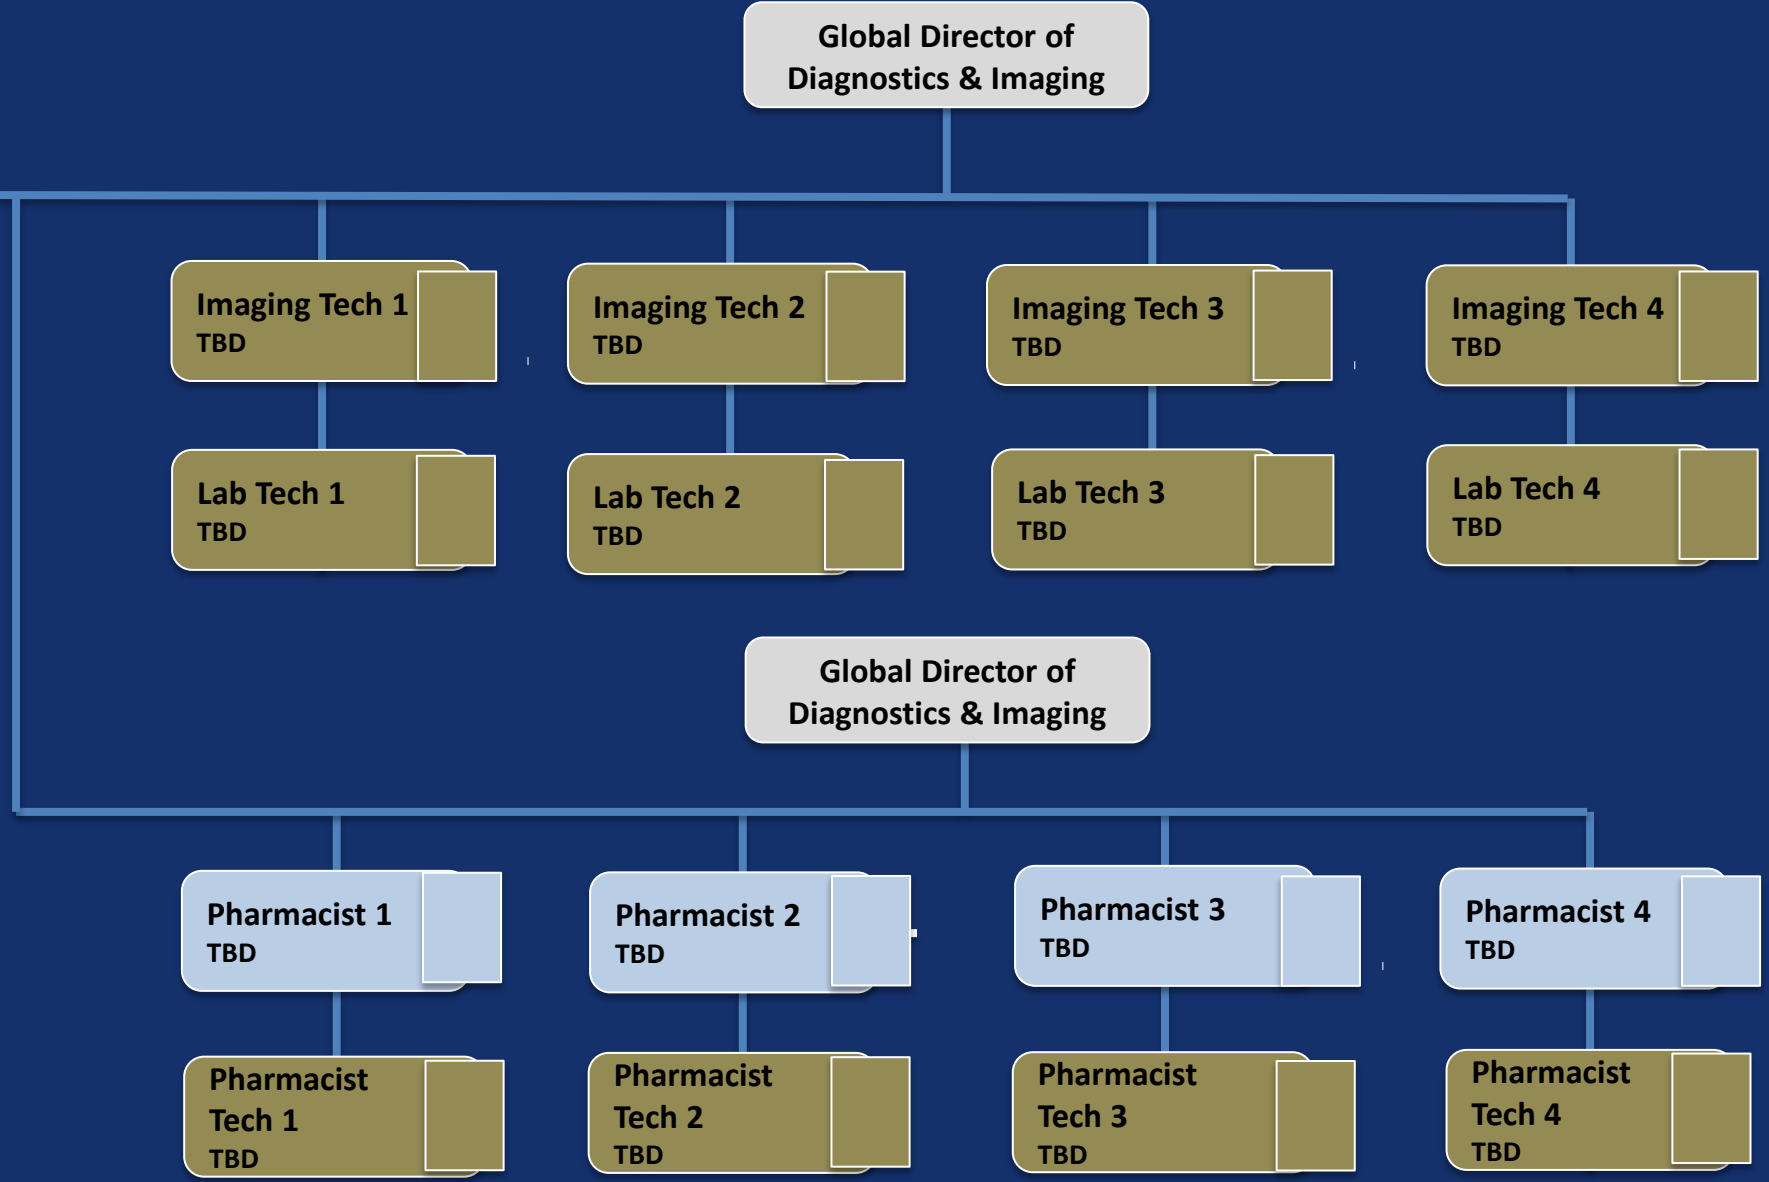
Global Director of Diagnostics & Imaging

Imaging Tech 1
TBD

Imaging Tech 2
TBD

Imaging Tech 3
TBD

Imaging Tech 4
TBD

Lab Tech 1
TBD

Lab Tech 2
TBD

Lab Tech 3
TBD

Lab Tech 4
TBD

Global Director of Diagnostics & Imaging

Pharmacist 1
TBD

Pharmacist 2
TBD

Pharmacist 3
TBD

Pharmacist 4
TBD

Pharmacist Tech 1
TBD

Pharmacist Tech 2
TBD

Pharmacist Tech 3
TBD

Pharmacist Tech 4
TBD